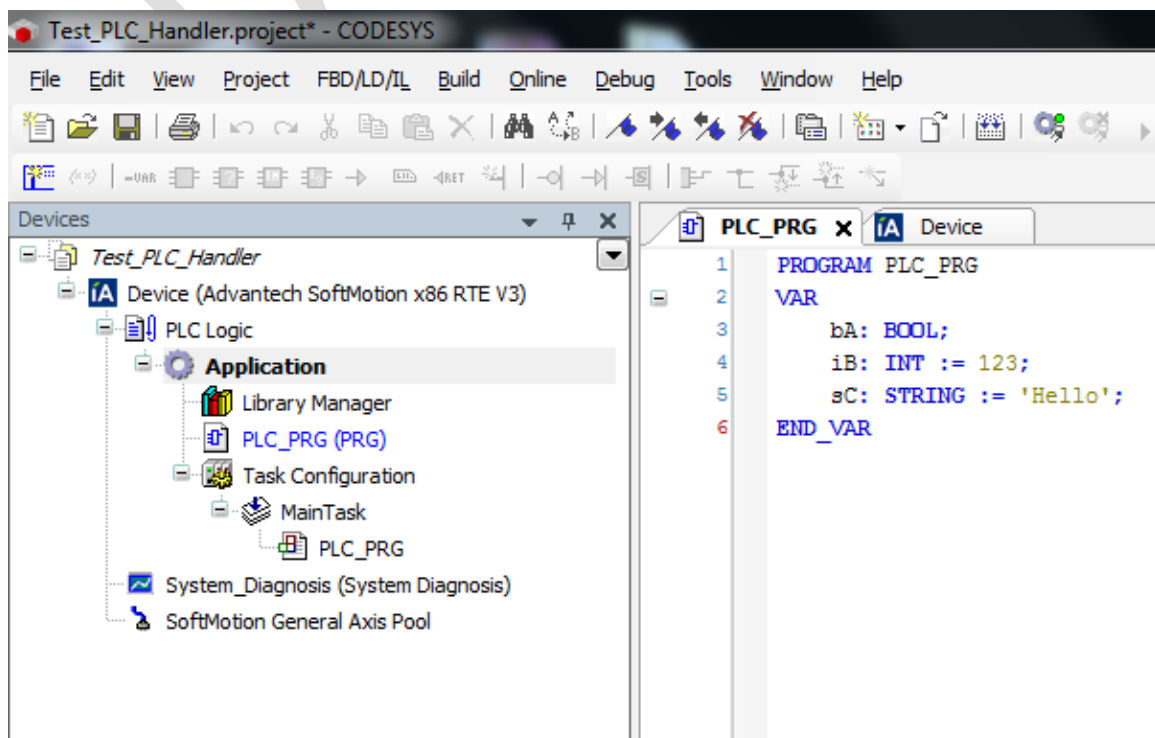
Test_PLC_Handler.project* - CODESYS

File Edit View Project FBD/LD/IL Build Online Debug Tools Window Help

Devices

Test_PLC_Handler
Device (Advantech SoftMotion x86 RTE V3)
PLC Logic
Application
Library Manager
PLC_PRG (PRG)
Task Configuration
MainTask
PLC_PRG
System_Diagnosis (System Diagnosis)
SoftMotion General Axis Pool

PLC_PRG | Device

1 PROGRAM PLC_PRG
2 VAR
3 bA: BOOL;
4 iB: INT := 123;
5 sC: STRING := 'Hello';
6 END_VAR